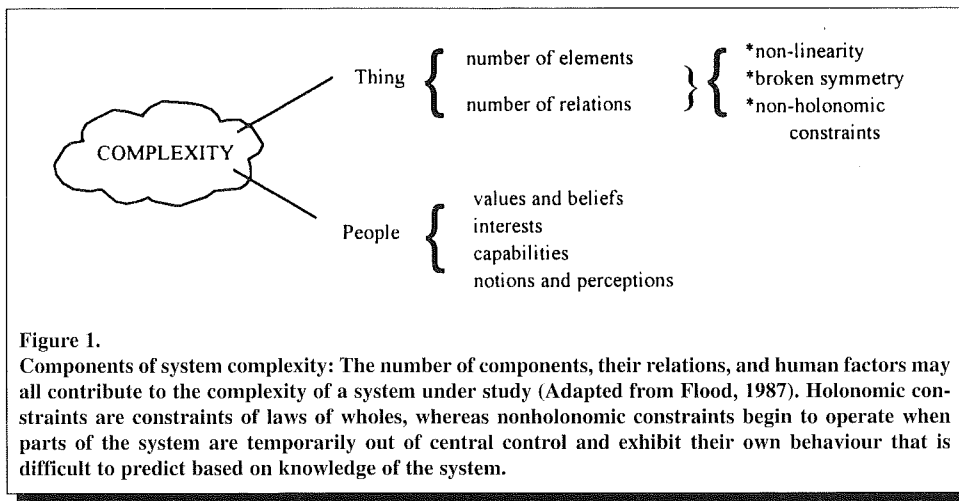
COMPLEXITY

Thing

number of elements

number of relations

*non-linearity
*broken symmetry
*non-holonomic constraints

People

values and beliefs
interests
capabilities
notions and perceptions

Figure 1.
Components of system complexity: The number of components, their relations, and human factors may all contribute to the complexity of a system under study (Adapted from Flood, 1987). Holonomic constraints are constraints of laws of wholes, whereas nonholonomic constraints begin to operate when parts of the system are temporarily out of central control and exhibit their own behaviour that is difficult to predict based on knowledge of the system.